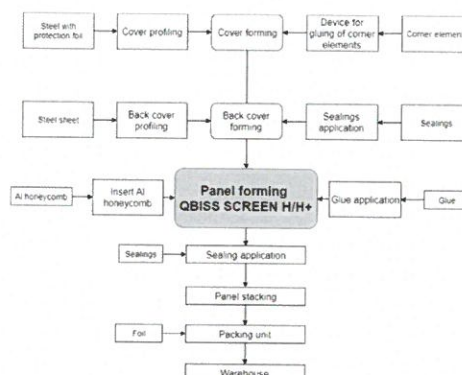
Steel with protection foil

Cover profiling

Cover forming

Device for gluing of corner elements

Corner elemen

Steel sheet

Back cover profiling

Back cover forming

Sealings application

Sealings

Al honeycomb

Insert Al honeycomb

Panel forming QBISS SCREEN H/H+

Glue application

Glue

Sealings

Sealing application

Panel stacking

Foil

Packing unit

Warehouse